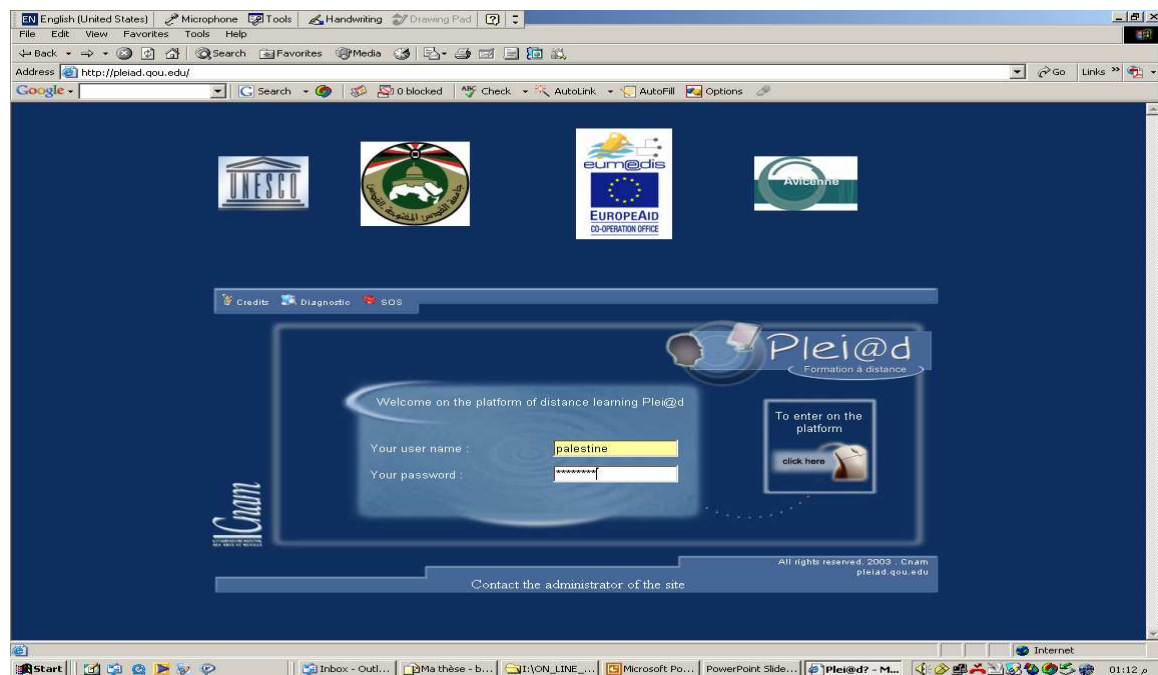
EN English (United States) Microphone Tools Handwriting Drawing Pad

File Edit View Favorites Tools Help

Back Search Favorites Media

Address http://pleiad.qou.edu/

Go Links

Google Search 0 blocked Check AutoLink AutoFill Options

UNESCO

جامعة القدس المفتوحة

eumedis

EUROPEAID CO-OPERATION OFFICE

Avicenne

Credits Diagnostic SOS

Plei@d

Formation à distance

Welcome on the platform of distance learning Plei@d

Your user name : palestine

Your password : ********

To enter on the platform

click here

Cnam

All rights reserved. 2003 . Cnam pleiad.qou.edu

Contact the administrator of the site

Internet

Start Inbox - Outl... Ma thèse - b... I:\ON_LINE_... Microsoft Po... PowerPoint Slide... Plei@d? - M... 01:12 ص